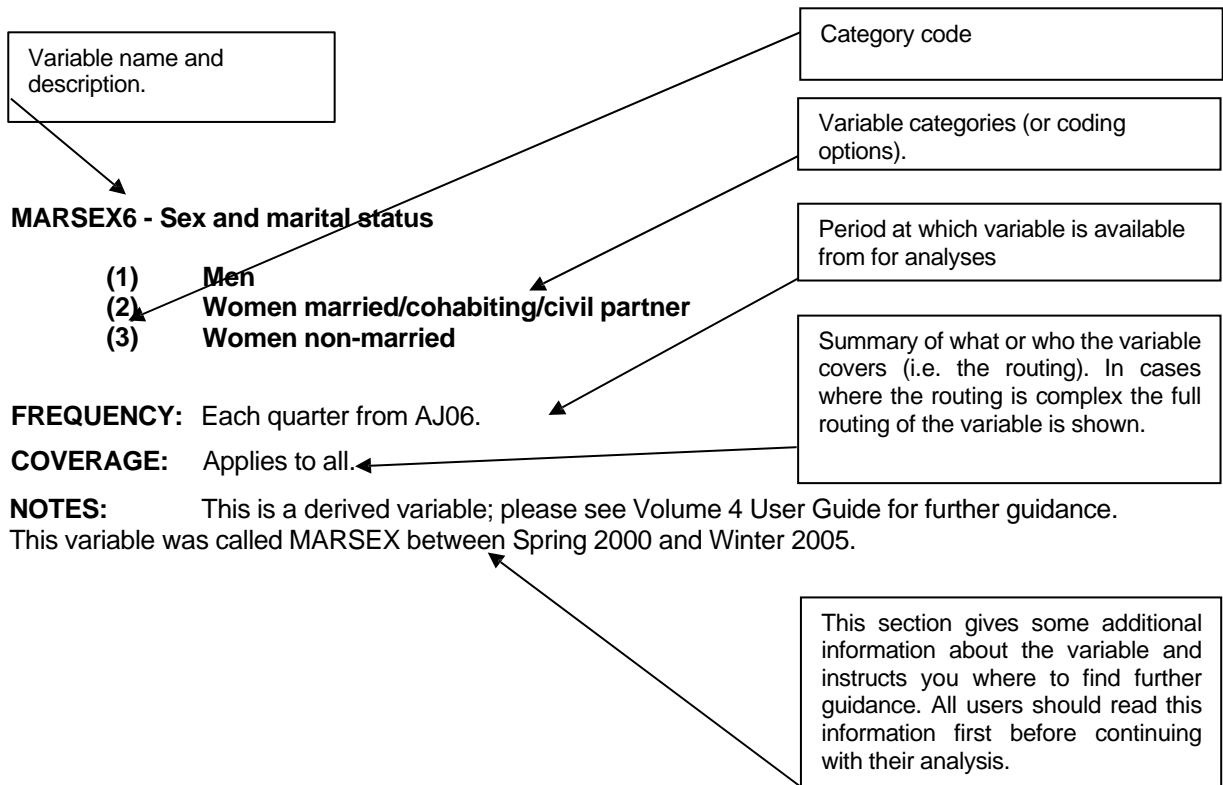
Variable name and description.

Category code

Variable categories (or coding options).

MARSEX6 - Sex and marital status

Period at which variable is available from for analyses

(1) Men
(2) Women married/cohabiting/civil partner
(3) Women non-married

Summary of what or who the variable covers (i.e. the routing). In cases where the routing is complex the full routing of the variable is shown.

FREQUENCY: Each quarter from AJ06.

COVERAGE: Applies to all.

NOTES: This is a derived variable; please see Volume 4 User Guide for further guidance. This variable was called MARSEX between Spring 2000 and Winter 2005.

This section gives some additional information about the variable and instructs you where to find further guidance. All users should read this information first before continuing with their analysis.